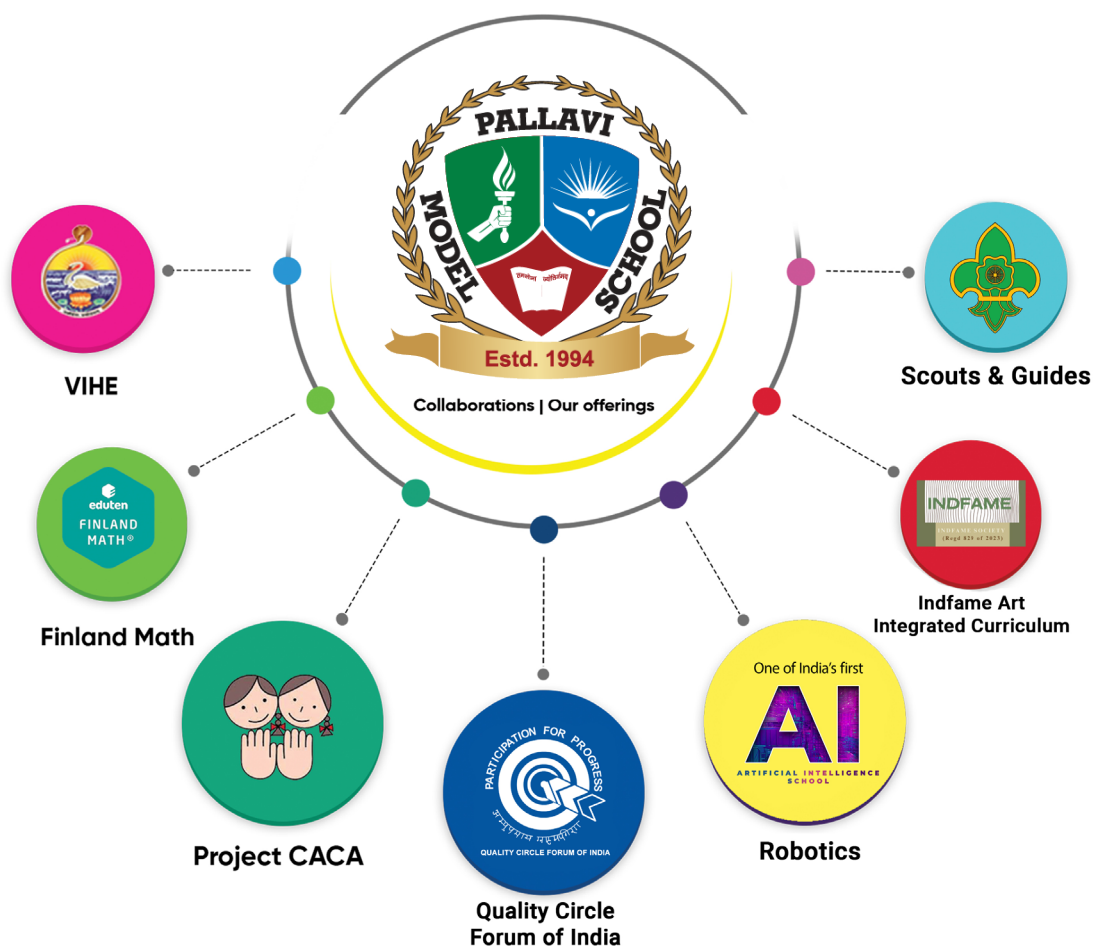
PALLAVI
MODEL
SCHOOL
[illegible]
Estd. 1994

Collaborations | Our offerings

VIHE

Scouts & Guides

eduten
FINLAND MATH®

Finland Math

INDFAME
INDFAME SOCIETY
(Regd 825 of 2023)

Indfame Art Integrated Curriculum

Project CACA

PARTICIPATION FOR PROGRESS
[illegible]
QUALITY CIRCLE FORUM OF INDIA

Quality Circle Forum of India

One of India's first
AI
ARTIFICIAL INTELLIGENCE SCHOOL

Robotics